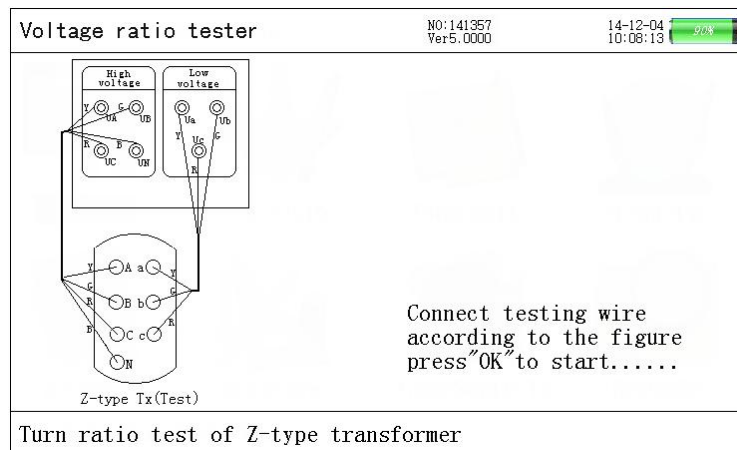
Voltage ratio tester

NO:141357
Ver5.0000

14-12-04
10:08:13

90%

High voltage

Low voltage

Y G
UA UB
R B
UC UN

Ua Ub
Y G
Uc
R

Y A a Y
G G
R B b
R
B C c
N

Z-type Tx(Test)

Connect testing wire according to the figure press"OK"to start......

Turn ratio test of Z-type transformer